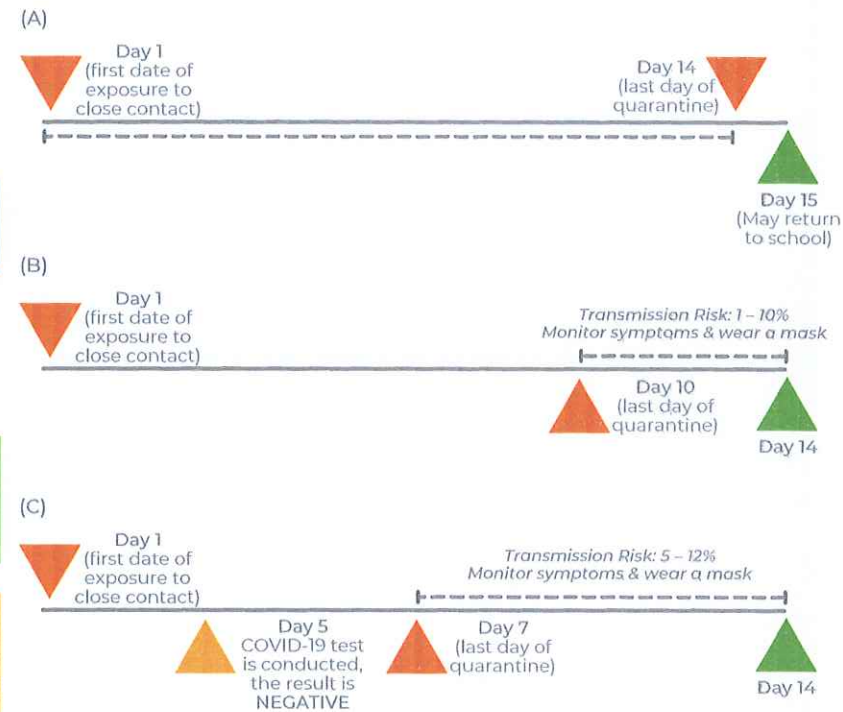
(A)

Day 1 (first date of exposure to close contact)

Day 14 (last day of quarantine)

Day 15 (May return to school)

(B)

Day 1 (first date of exposure to close contact)

*Transmission Risk: 1 – 10%*
*Monitor symptoms & wear a mask*

Day 10 (last day of quarantine)

Day 14

(C)

Day 1 (first date of exposure to close contact)

*Transmission Risk: 5 – 12%*
*Monitor symptoms & wear a mask*

Day 5 COVID-19 test is conducted, the result is NEGATIVE

Day 7 (last day of quarantine)

Day 14